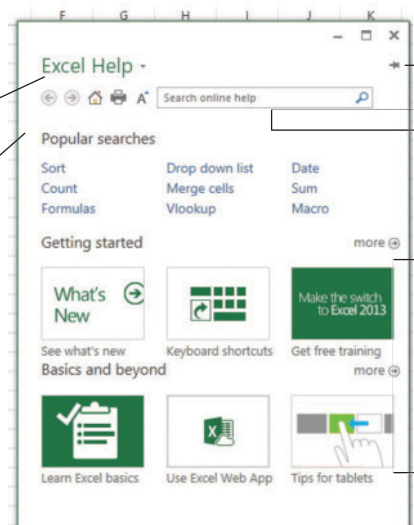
F G H I J K

Excel Help

Search online help

Popular searches

| Sort | Drop down list | Date |
|---|---|---|
| Count | Merge cells | Sum |
| Formulas | Vlookup | Macro |

Getting started

more

What's New

See what's new

Keyboard shortcuts

Make the switch to Excel 2013

Get free training

Basics and beyond

more

Learn Excel basics

Use Excel Web App

Tips for tablets